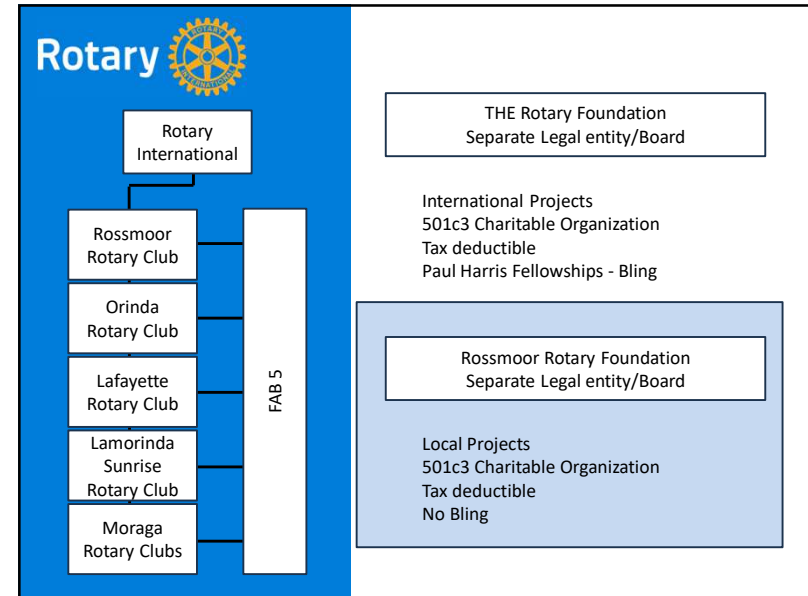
Rotary

ROTARY INTERNATIONAL

Rotary International

Rossmoor Rotary Club

Orinda Rotary Club

Lafayette Rotary Club

Lamorinda Sunrise Rotary Club

Moraga Rotary Clubs

FAB 5

THE Rotary Foundation
Separate Legal entity/Board

International Projects
501c3 Charitable Organization
Tax deductible
Paul Harris Fellowships - Bling

Rossmoor Rotary Foundation
Separate Legal entity/Board

Local Projects
501c3 Charitable Organization
Tax deductible
No Bling